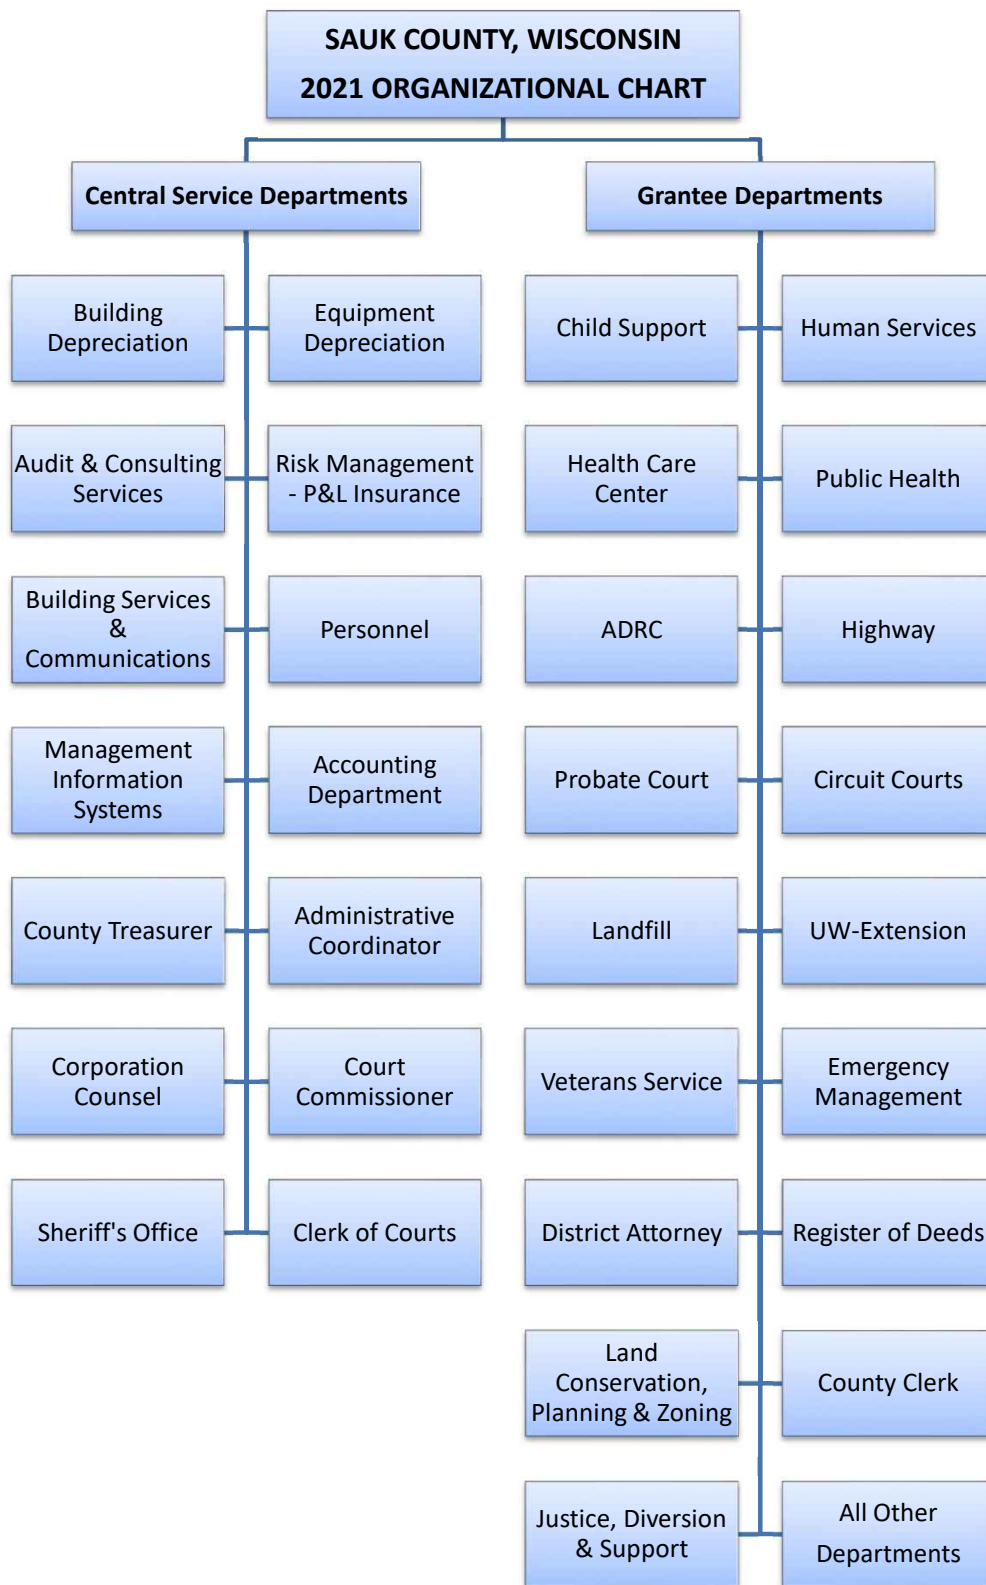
SAUK COUNTY, WISCONSIN
2021 ORGANIZATIONAL CHART

Central Service Departments

Grantee Departments

Building Depreciation

Equipment Depreciation

Audit & Consulting Services

Risk Management - P&L Insurance

Building Services & Communications

Personnel

Management Information Systems

Accounting Department

County Treasurer

Administrative Coordinator

Corporation Counsel

Court Commissioner

Sheriff's Office

Clerk of Courts

Child Support

Human Services

Health Care Center

Public Health

ADRC

Highway

Probate Court

Circuit Courts

Landfill

UW-Extension

Veterans Service

Emergency Management

District Attorney

Register of Deeds

Land Conservation, Planning & Zoning

County Clerk

Justice, Diversion & Support

All Other Departments